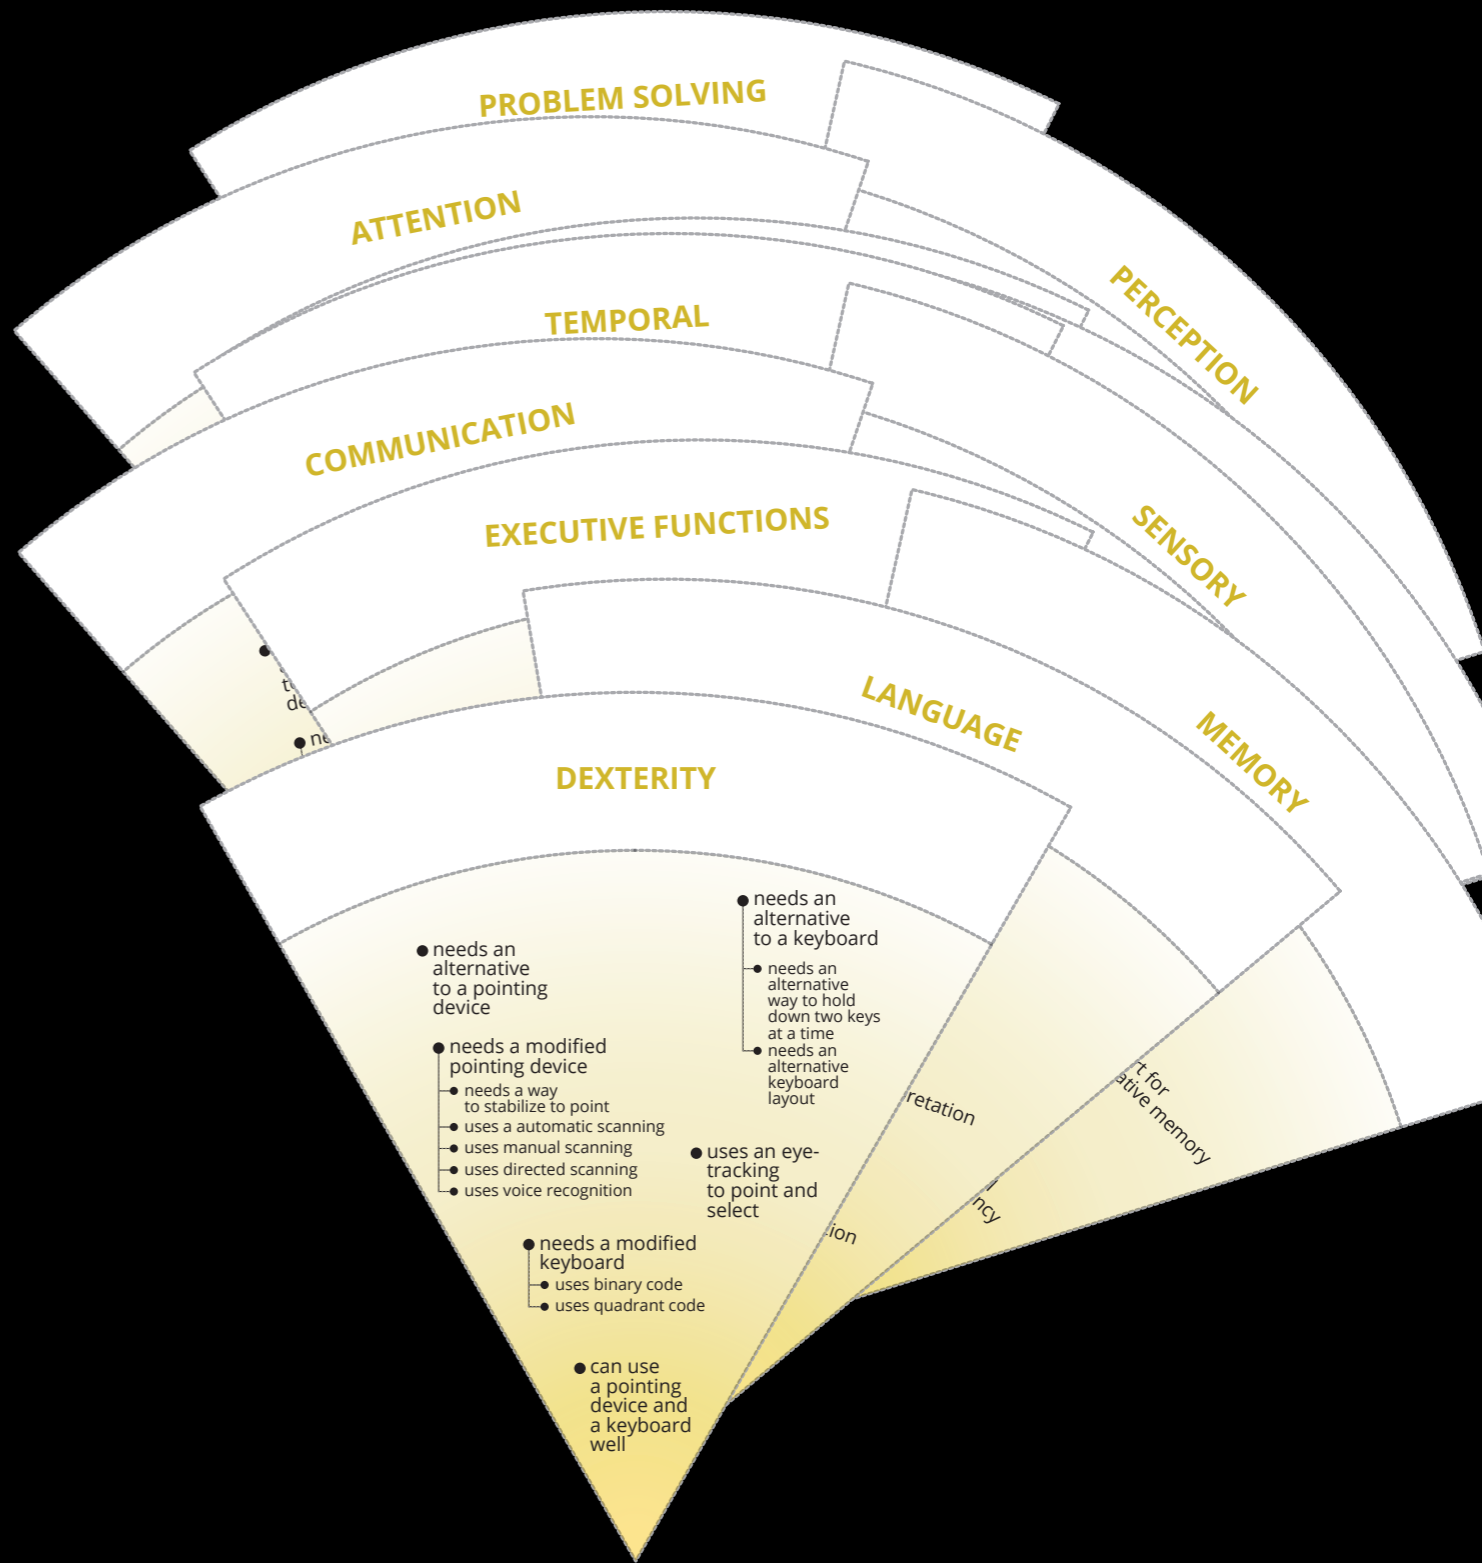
PROBLEM SOLVING

ATTENTION

PERCEPTION

TEMPORAL

COMMUNICATION

SENSORY

EXECUTIVE FUNCTIONS

LANGUAGE

MEMORY

DEXTERITY

t
de

ne

needs an alternative to a pointing device

needs a modified pointing device
needs a way to stabilize to point
uses a automatic scanning
uses manual scanning
uses directed scanning
uses voice recognition

needs an alternative to a keyboard
needs an alternative way to hold down two keys at a time
needs an alternative keyboard layout

uses an eye-tracking to point and select

needs a modified keyboard
uses binary code
uses quadrant code

can use a pointing device and a keyboard well

retation

ion

rt for
ative memory

ncy